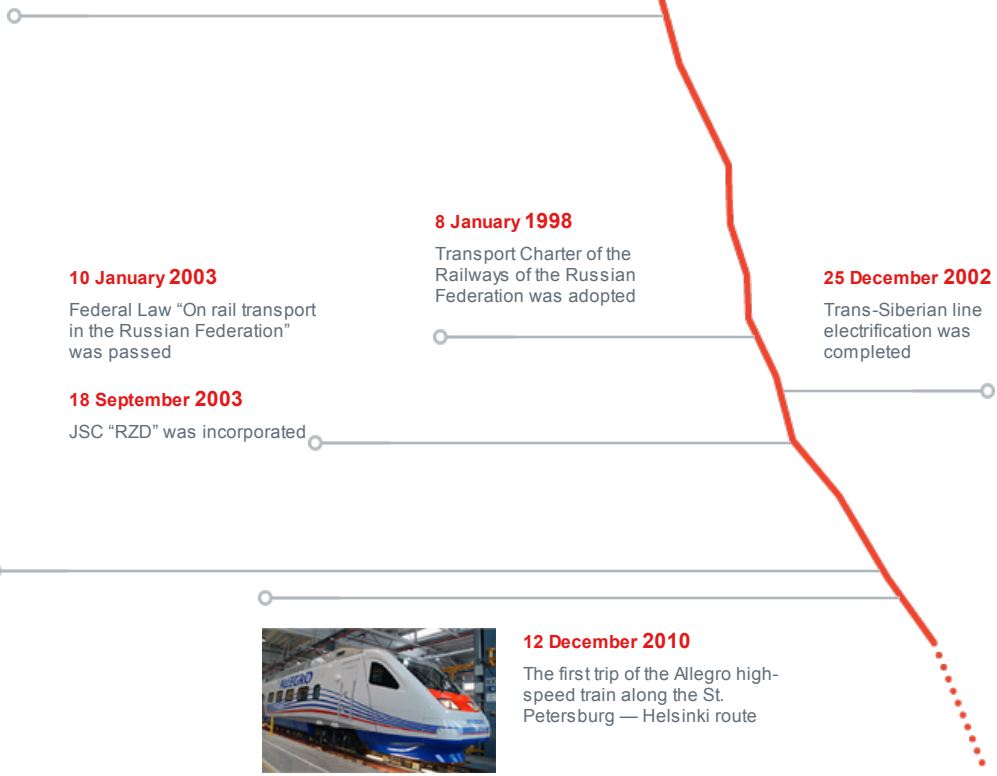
8 January 1998

Transport Charter of the Railways of the Russian Federation was adopted

10 January 2003

Federal Law “On rail transport in the Russian Federation” was passed

25 December 2002

Trans-Siberian line electrification was completed

18 September 2003

JSC “RZD” was incorporated

ALLEGRO

12 December 2010

The first trip of the Allegro high-speed train along the St. Petersburg — Helsinki route